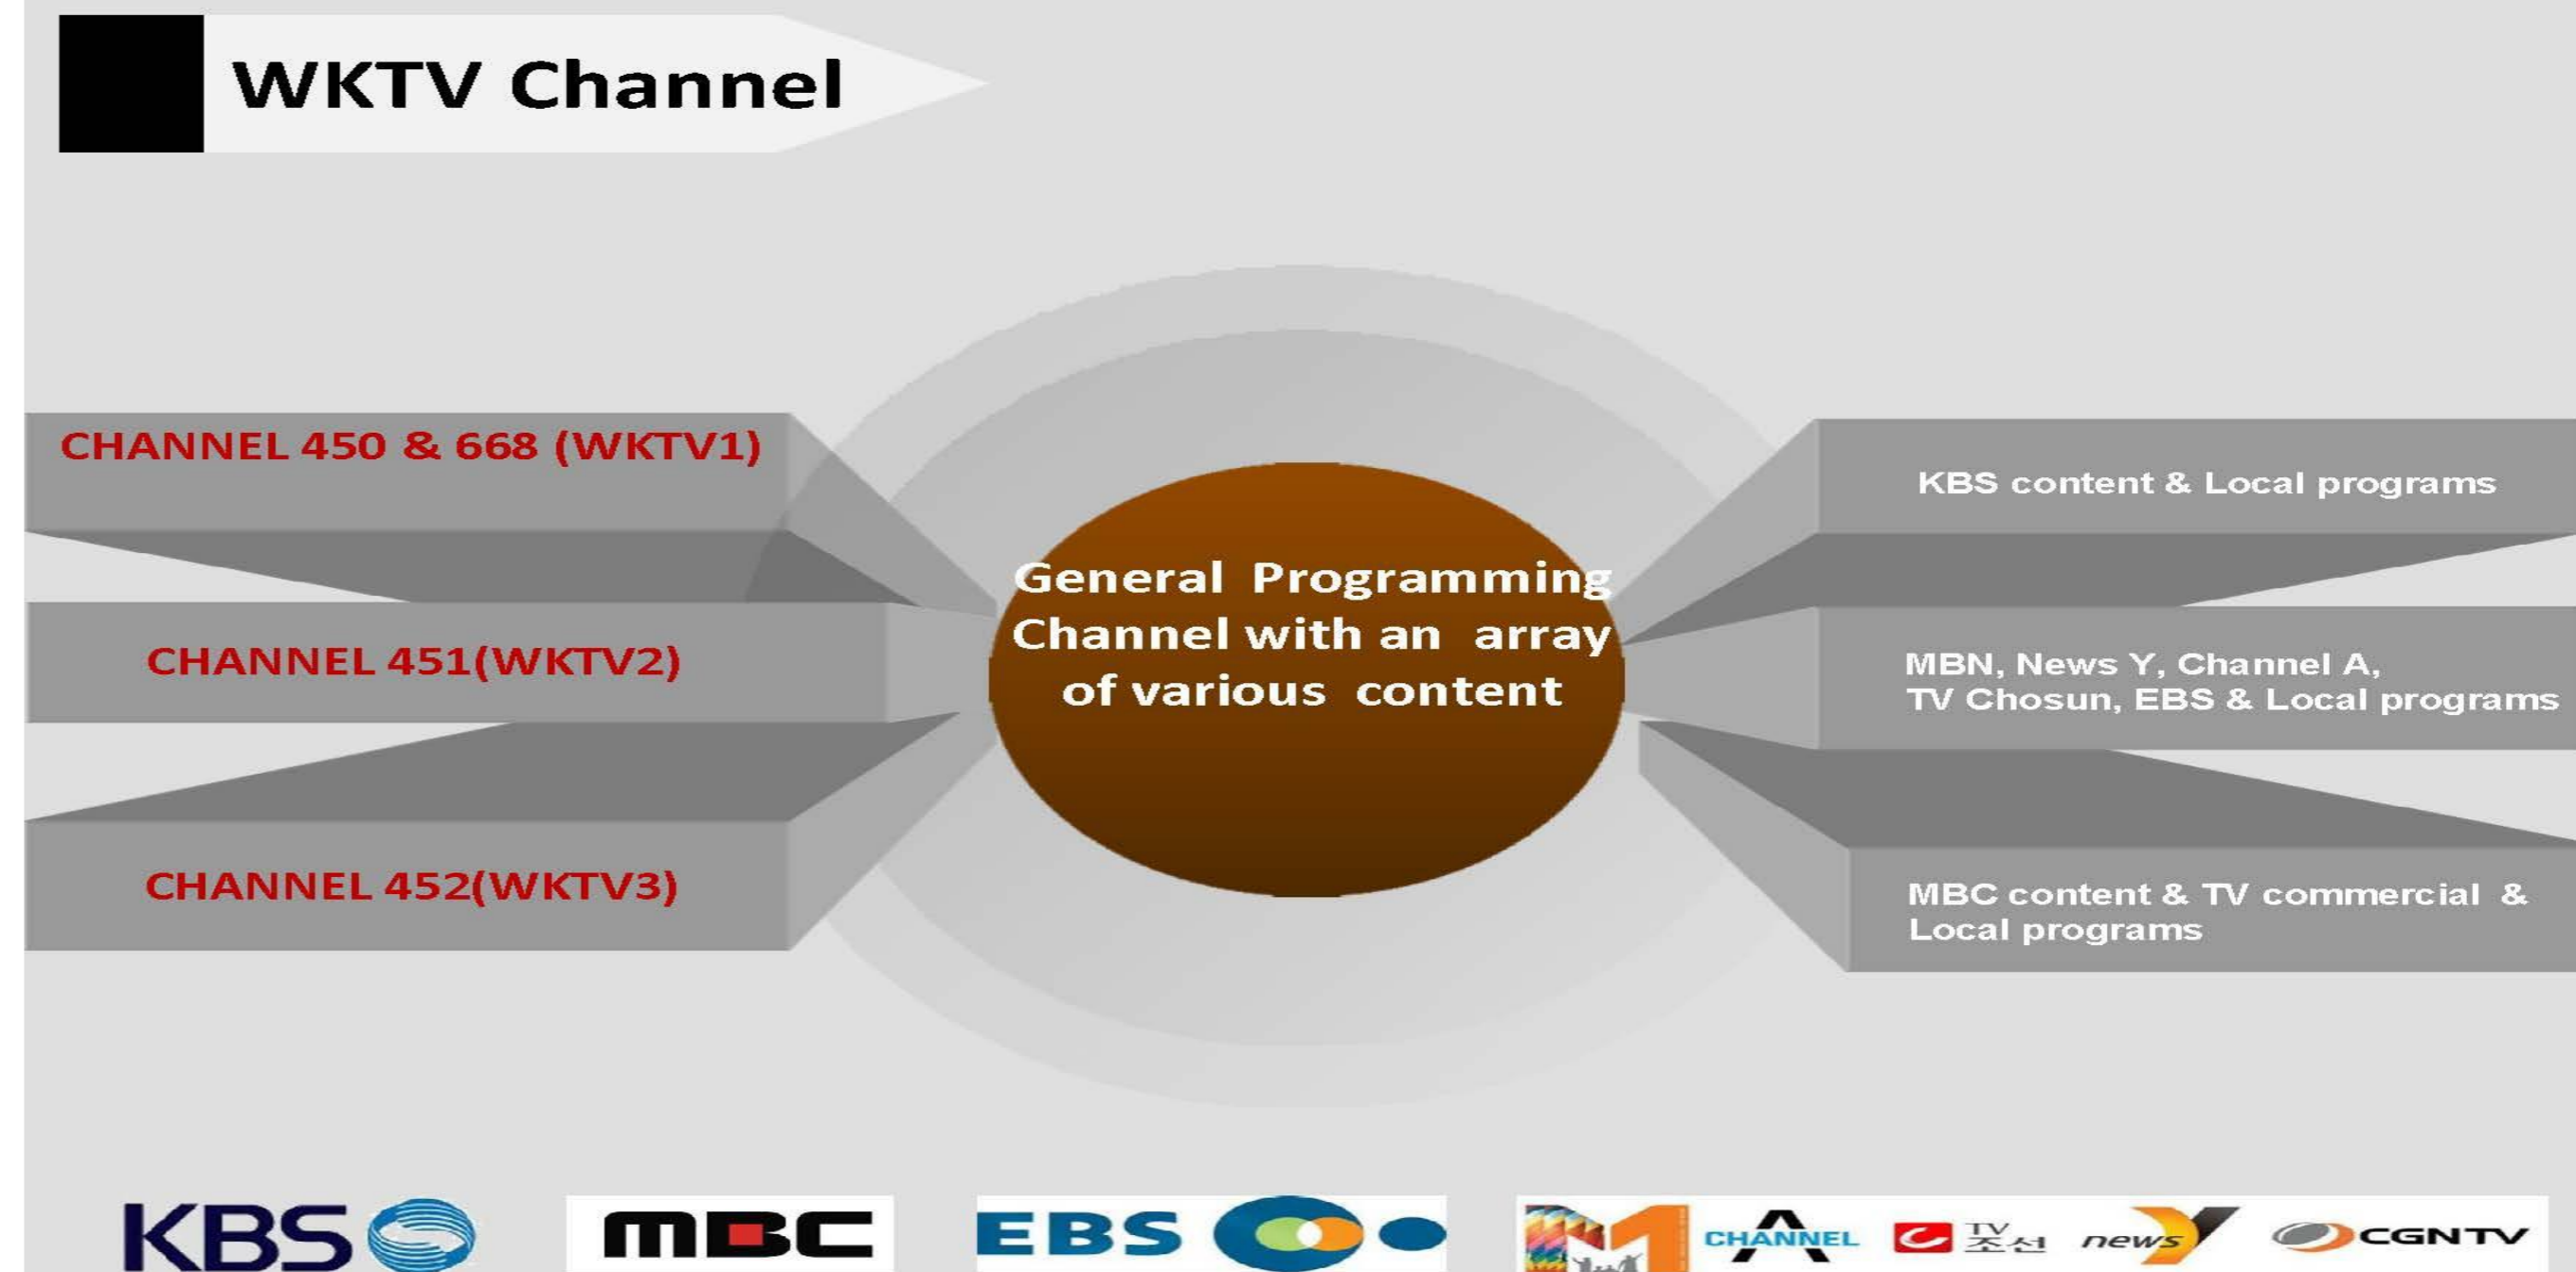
WKTV Channel

CHANNEL 450 & 668 (WKTV1)

CHANNEL 451(WKTV2)

CHANNEL 452(WKTV3)

General Programming Channel with an array of various content

KBS content & Local programs

MBN, News Y, Channel A, TV Chosun, EBS & Local programs

MBC content & TV commercial & Local programs

KBS MBC EBS CHANNEL A TV 조선 news Y CGNTV